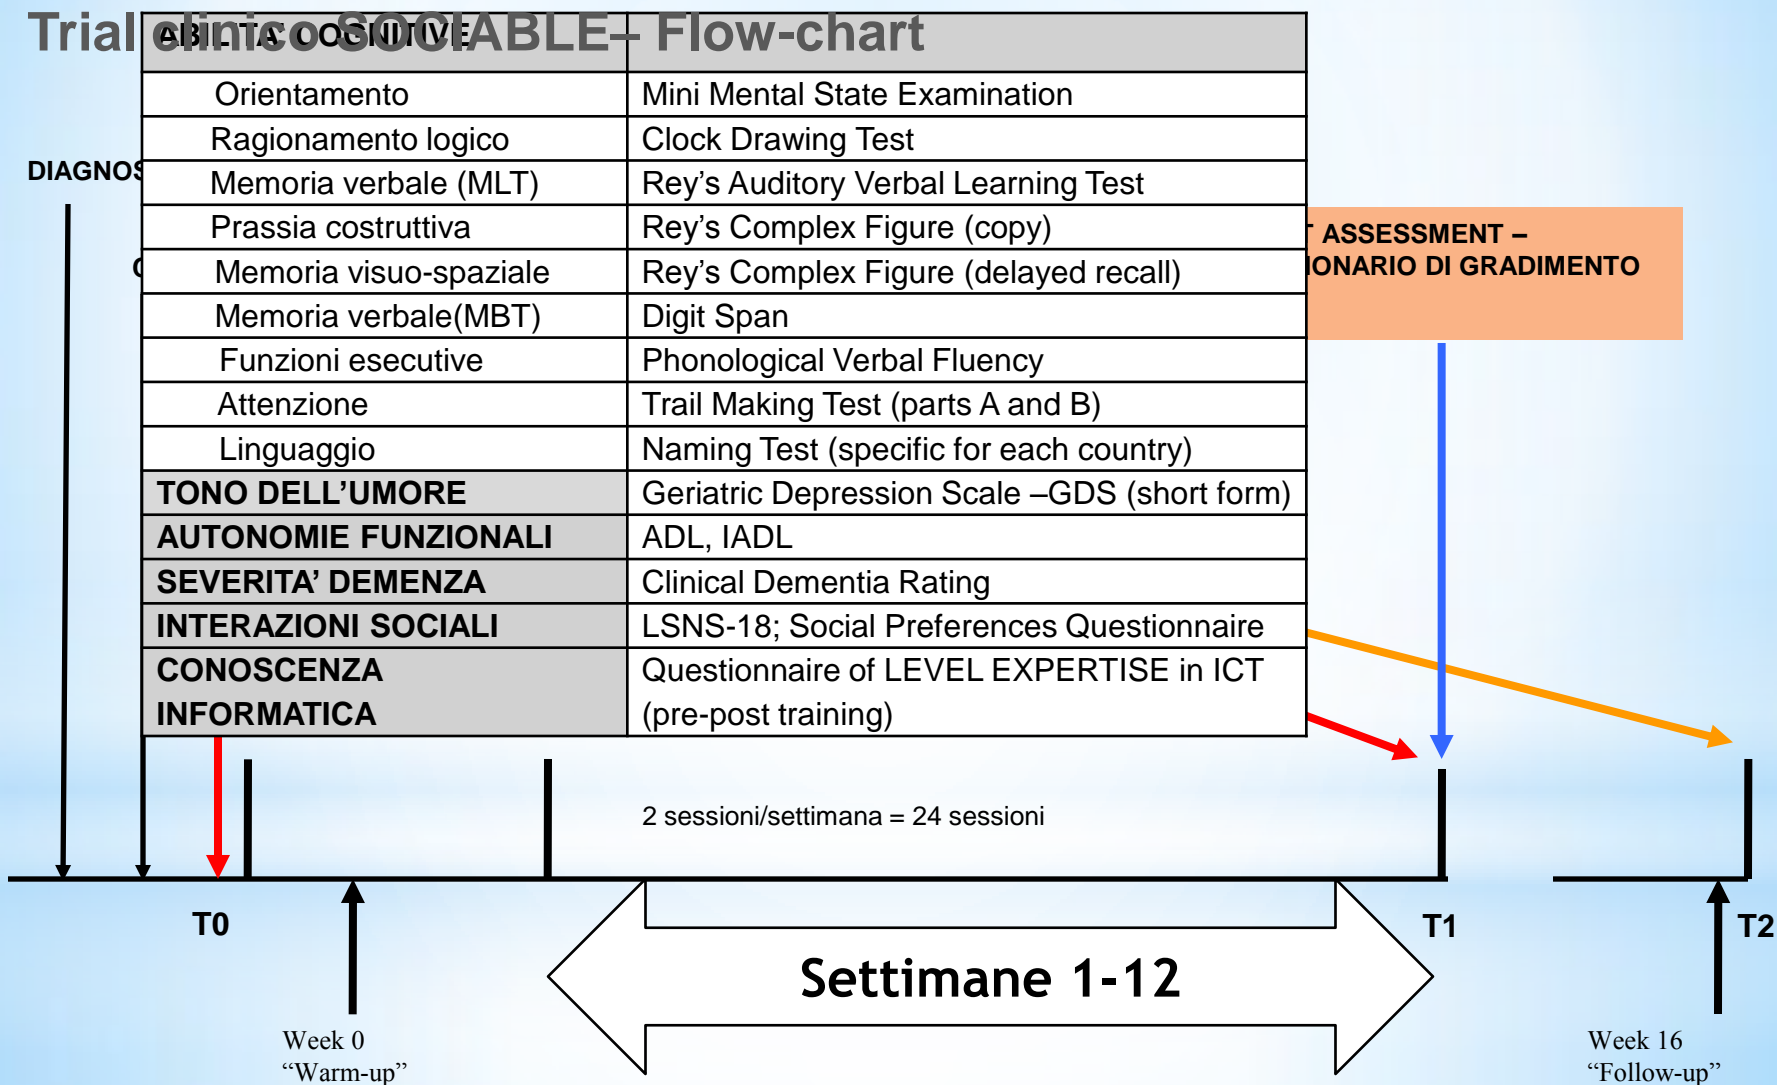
Trial clinico SOCIABLE – Flow-chart

DIAGNOS

| ABILITA' COGNITIVE | |
|---|---|
| Orientamento | Mini Mental State Examination |
| Ragionamento logico | Clock Drawing Test |
| Memoria verbale (MLT) | Rey's Auditory Verbal Learning Test |
| Prassia costruttiva | Rey's Complex Figure (copy) |
| Memoria visuo-spaziale | Rey's Complex Figure (delayed recall) |
| Memoria verbale(MBT) | Digit Span |
| Funzioni esecutive | Phonological Verbal Fluency |
| Attenzione | Trail Making Test (parts A and B) |
| Linguaggio | Naming Test (specific for each country) |
| TONO DELL'UMORE | Geriatric Depression Scale –GDS (short form) |
| AUTONOMIE FUNZIONALI | ADL, IADL |
| SEVERITA' DEMENZA | Clinical Dementia Rating |
| INTERAZIONI SOCIALI | LSNS-18; Social Preferences Questionnaire |
| CONOSCENZA INFORMATICA | Questionnaire of LEVEL EXPERTISE in ICT (pre-post training) |

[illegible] ASSESSMENT –
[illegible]IONARIO DI GRADIMENTO

2 sessioni/settimana = 24 sessioni

T0

T1

T2

Settimane 1-12

Week 0
"Warm-up"

Week 16
"Follow-up"